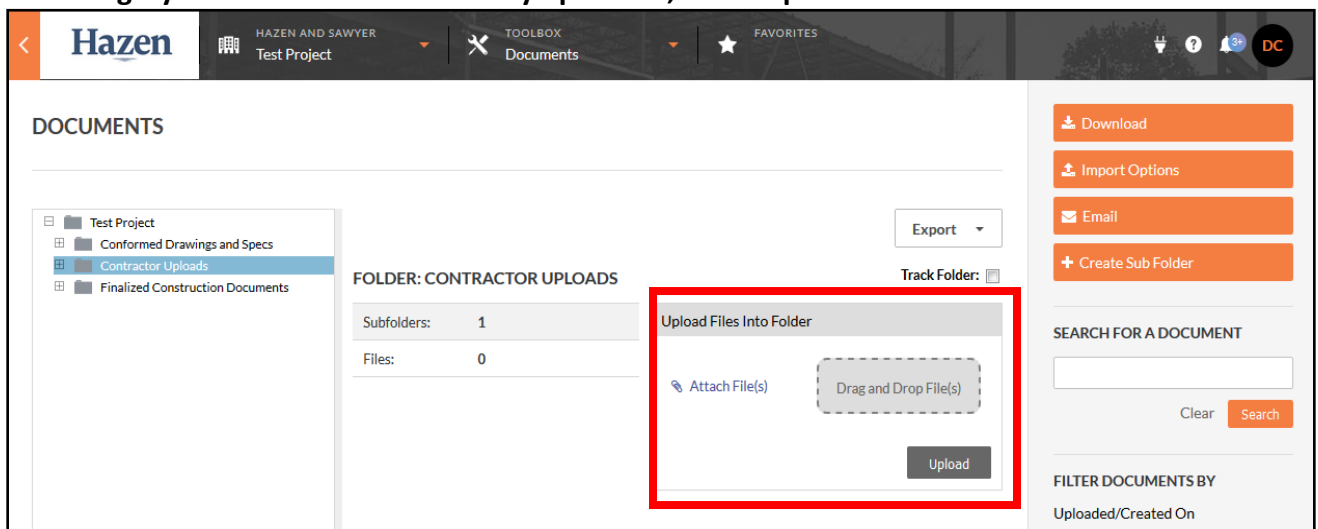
Hazen

HAZEN AND SAWYER
Test Project

TOOLBOX
Documents

FAVORITES

3+ DC

DOCUMENTS

Test Project
Conformed Drawings and Specs
Contractor Uploads
Finalized Construction Documents

Export

FOLDER: CONTRACTOR UPLOADS

Track Folder:

| Subfolders: | 1 |
|---|---|
| Files: | 0 |

Upload Files Into Folder

Attach File(s)

Drag and Drop File(s)

Upload

Download

Import Options

Email

+ Create Sub Folder

SEARCH FOR A DOCUMENT

Clear Search

FILTER DOCUMENTS BY

Uploaded/Created On